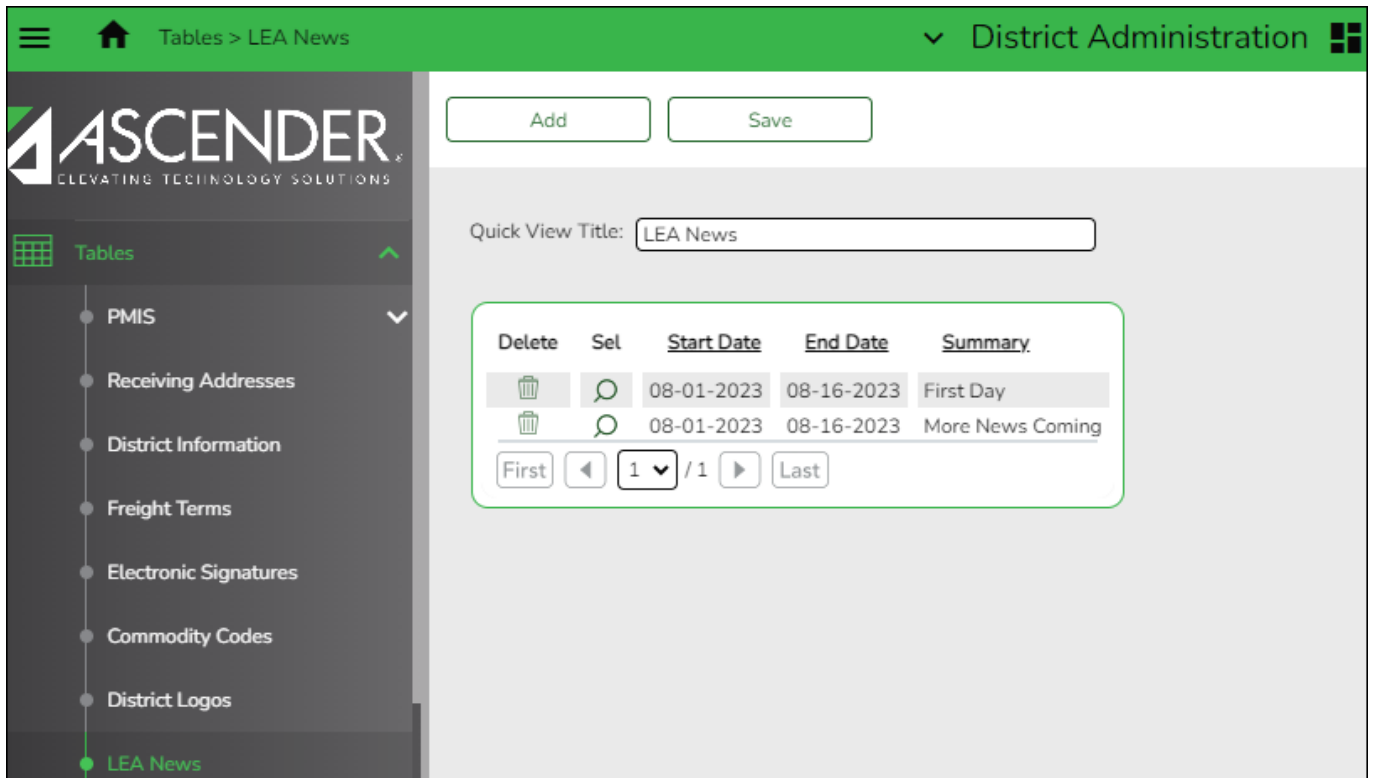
Tables > LEA News

District Administration

ASCENDER
ELEVATING TECHNOLOGY SOLUTIONS

Tables

PMIS

Receiving Addresses

District Information

Freight Terms

Electronic Signatures

Commodity Codes

District Logos

LEA News

Add

Save

Quick View Title: LEA News

| Delete | Sel | Start Date | End Date | Summary |
|---|---|---|---|---|
| | | 08-01-2023 | 08-16-2023 | First Day |
| | | 08-01-2023 | 08-16-2023 | More News Coming |

First 1 / 1 Last